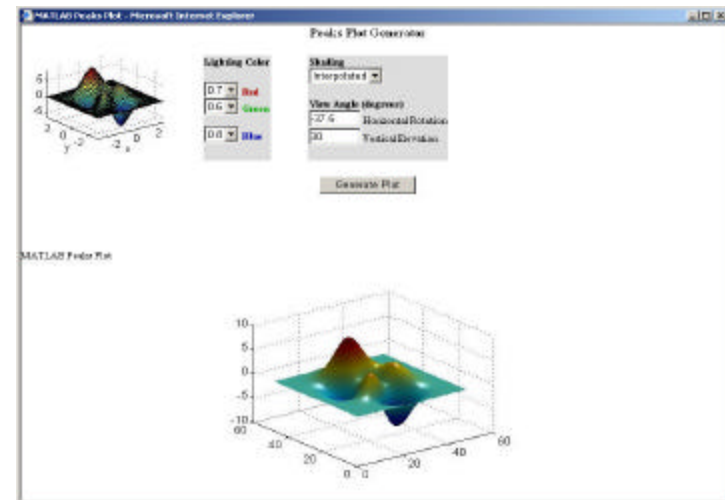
MATLAB Peaks Plot - Microsoft Internet Explorer

Peaks Plot Generator

5
0
-5
2
0
y -2
-2
0
2
x

Lighting Color
0.7 Red
0.6 Green
0.8 Blue

Shading
Interpolated

View Angle (degrees)
-37.5 Horizontal Rotation
30 Vertical Elevation

Generate Plot

MATLAB Peaks Plot

10
5
0
-5
-10
60
40
20
0
0
20
40
60